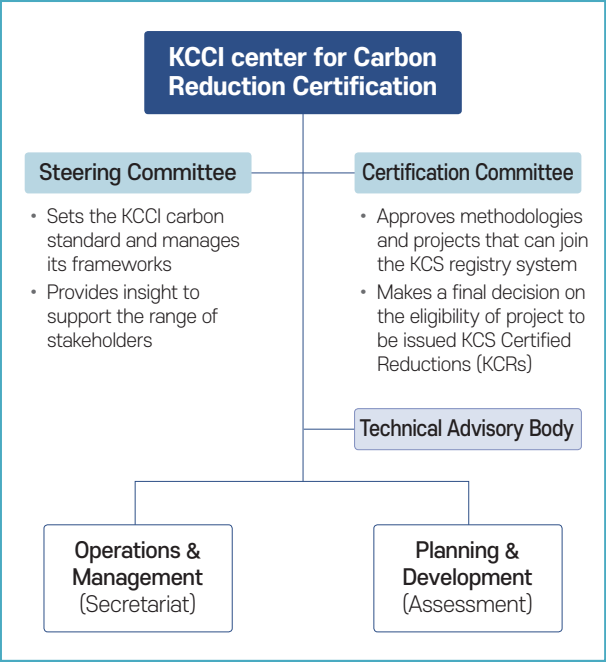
KCCI center for Carbon Reduction Certification

Steering Committee

• Sets the KCCI carbon standard and manages its frameworks
• Provides insight to support the range of stakeholders

Certification Committee

• Approves methodologies and projects that can join the KCS registry system
• Makes a final decision on the eligibility of project to be issued KCS Certified Reductions (KCRs)

Technical Advisory Body

Operations & Management (Secretariat)

Planning & Development (Assessment)